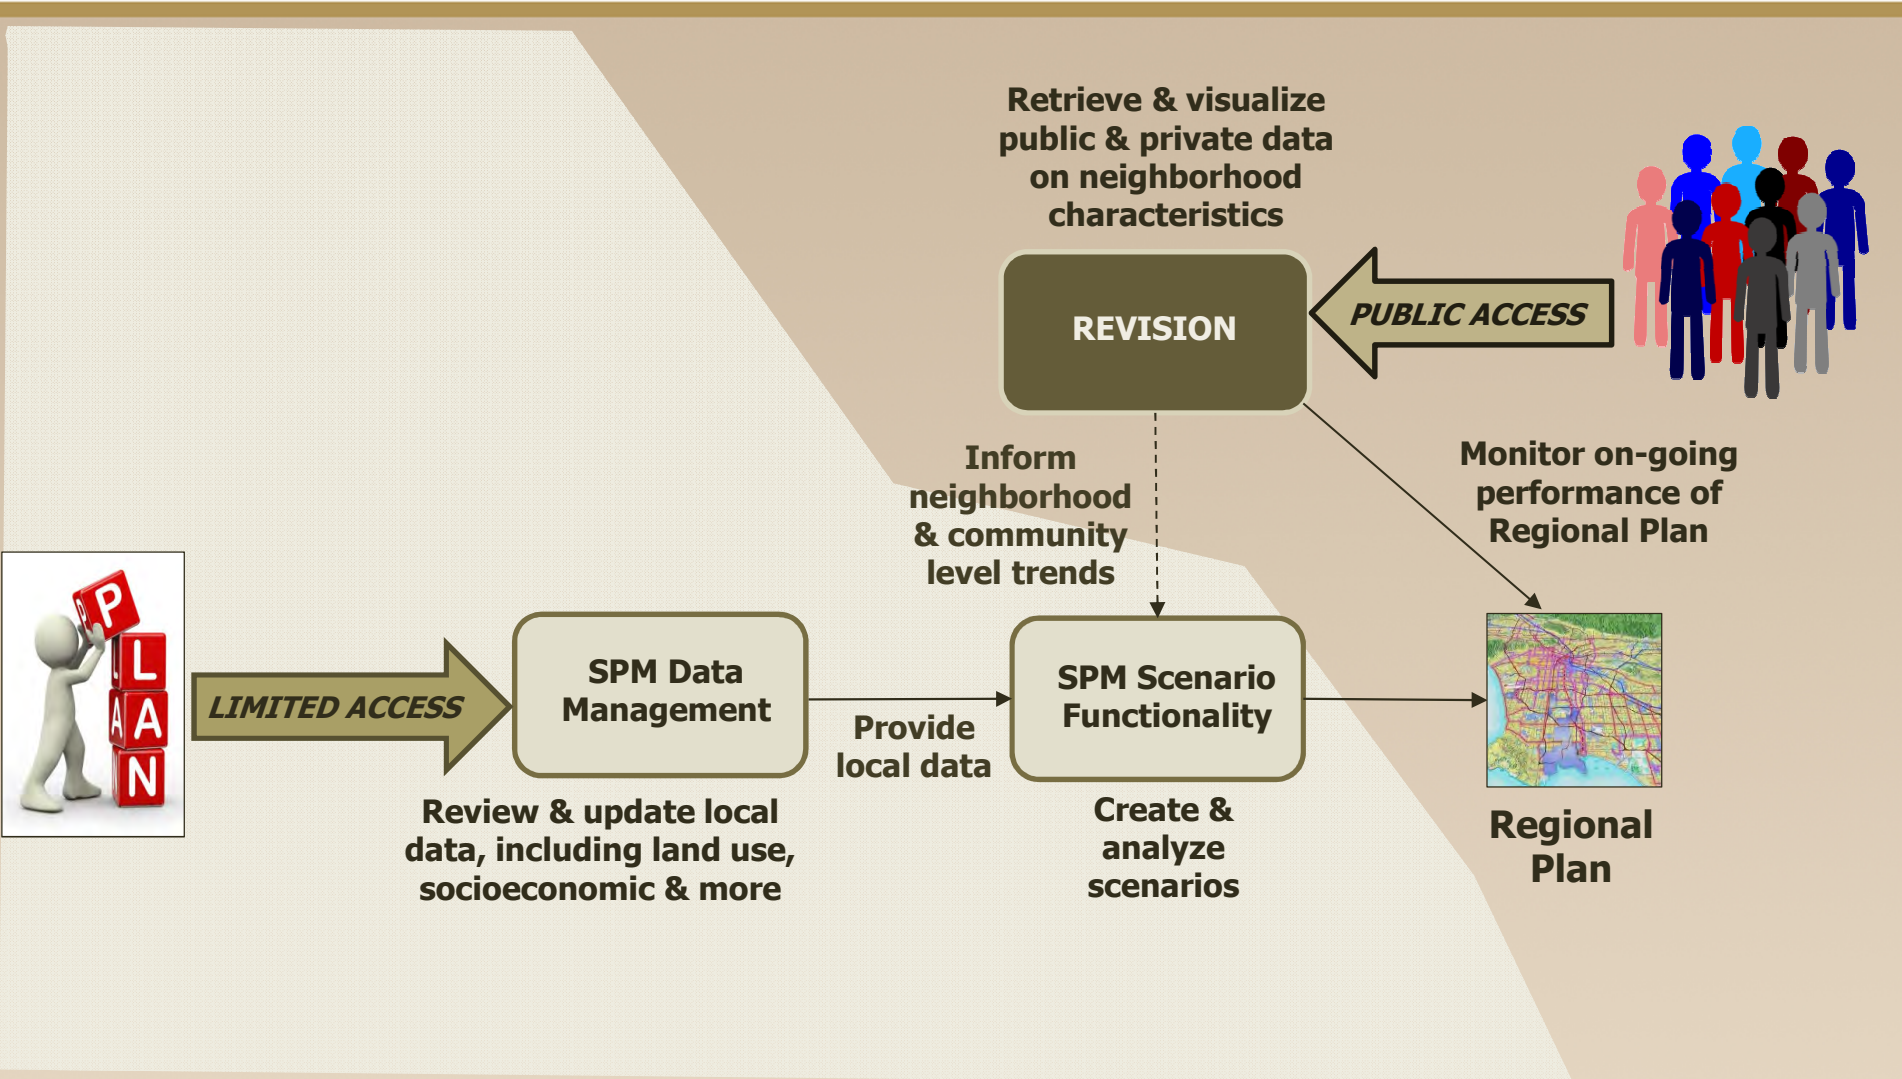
Retrieve & visualize public & private data on neighborhood characteristics

REVISION

PUBLIC ACCESS

Inform neighborhood & community level trends

Monitor on-going performance of Regional Plan

PLAN

LIMITED ACCESS

SPM Data Management

Provide local data

SPM Scenario Functionality

Review & update local data, including land use, socioeconomic & more

Create & analyze scenarios

Regional Plan